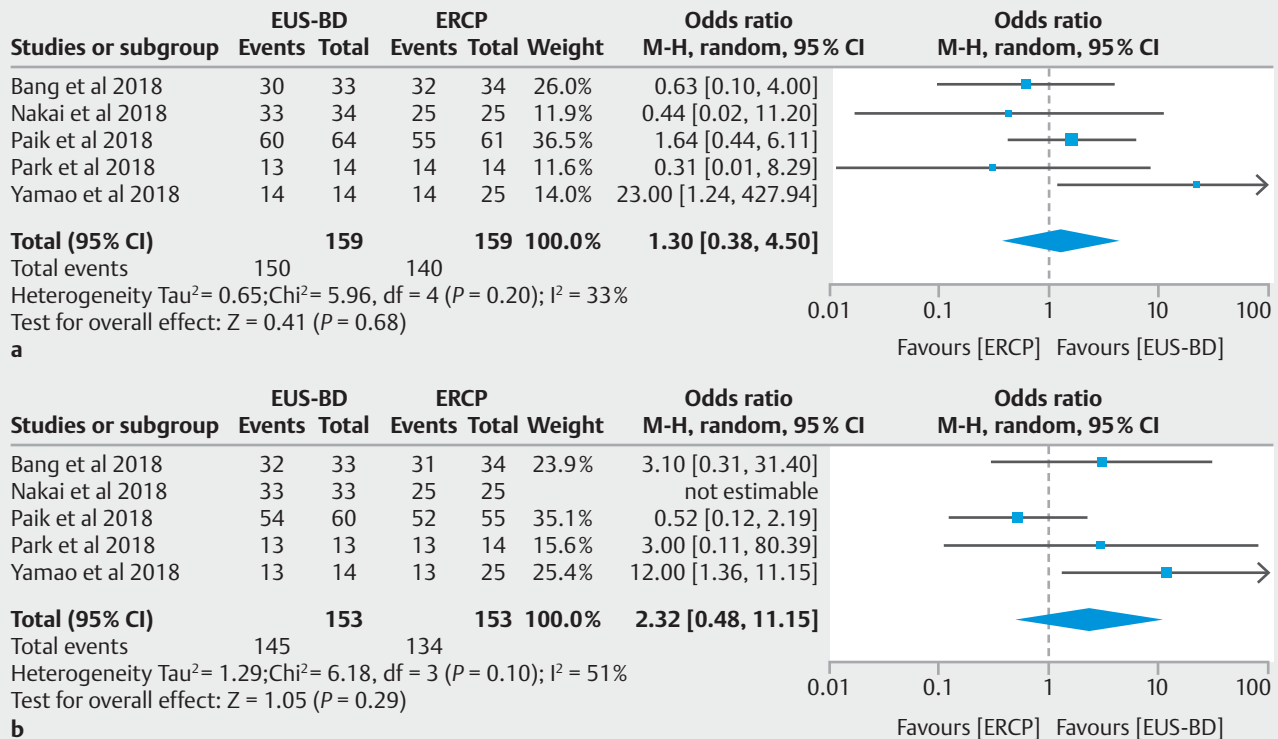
| Studies or subgroup | EUS-BD Events | EUS-BD Total | ERCP Events | ERCP Total | Weight | Odds ratio M-H, random, 95% CI |
|---|---|---|---|---|---|---|
| Bang et al 2018 | 30 | 33 | 32 | 34 | 26.0% | 0.63 [0.10, 4.00] |
| Nakai et al 2018 | 33 | 34 | 25 | 25 | 11.9% | 0.44 [0.02, 11.20] |
| Paik et al 2018 | 60 | 64 | 55 | 61 | 36.5% | 1.64 [0.44, 6.11] |
| Park et al 2018 | 13 | 14 | 14 | 14 | 11.6% | 0.31 [0.01, 8.29] |
| Yamao et al 2018 | 14 | 14 | 14 | 25 | 14.0% | 23.00 [1.24, 427.94] |
| **Total (95% CI)** | | **159** | | **159** | **100.0%** | **1.30 [0.38, 4.50]** |
| Total events | 150 | | 140 | | | |

Heterogeneity Tau$^2$= 0.65;Chi$^2$= 5.96, df = 4 ($P$ = 0.20); I$^2$ = 33%
Test for overall effect: Z = 0.41 ($P$ = 0.68)

Odds ratio
M-H, random, 95% CI
0.01 0.1 1 10 100
Favours [ERCP] Favours [EUS-BD]

a

| Studies or subgroup | EUS-BD Events | EUS-BD Total | ERCP Events | ERCP Total | Weight | Odds ratio M-H, random, 95% CI |
|---|---|---|---|---|---|---|
| Bang et al 2018 | 32 | 33 | 31 | 34 | 23.9% | 3.10 [0.31, 31.40] |
| Nakai et al 2018 | 33 | 33 | 25 | 25 | | not estimable |
| Paik et al 2018 | 54 | 60 | 52 | 55 | 35.1% | 0.52 [0.12, 2.19] |
| Park et al 2018 | 13 | 13 | 13 | 14 | 15.6% | 3.00 [0.11, 80.39] |
| Yamao et al 2018 | 13 | 14 | 13 | 25 | 25.4% | 12.00 [1.36, 11.15] |
| **Total (95% CI)** | | **153** | | **153** | **100.0%** | **2.32 [0.48, 11.15]** |
| Total events | 145 | | 134 | | | |

Heterogeneity Tau$^2$= 1.29;Chi$^2$= 6.18, df = 3 ($P$ = 0.10); I$^2$ = 51%
Test for overall effect: Z = 1.05 ($P$ = 0.29)

Odds ratio
M-H, random, 95% CI
0.01 0.1 1 10 100
Favours [ERCP] Favours [EUS-BD]

b